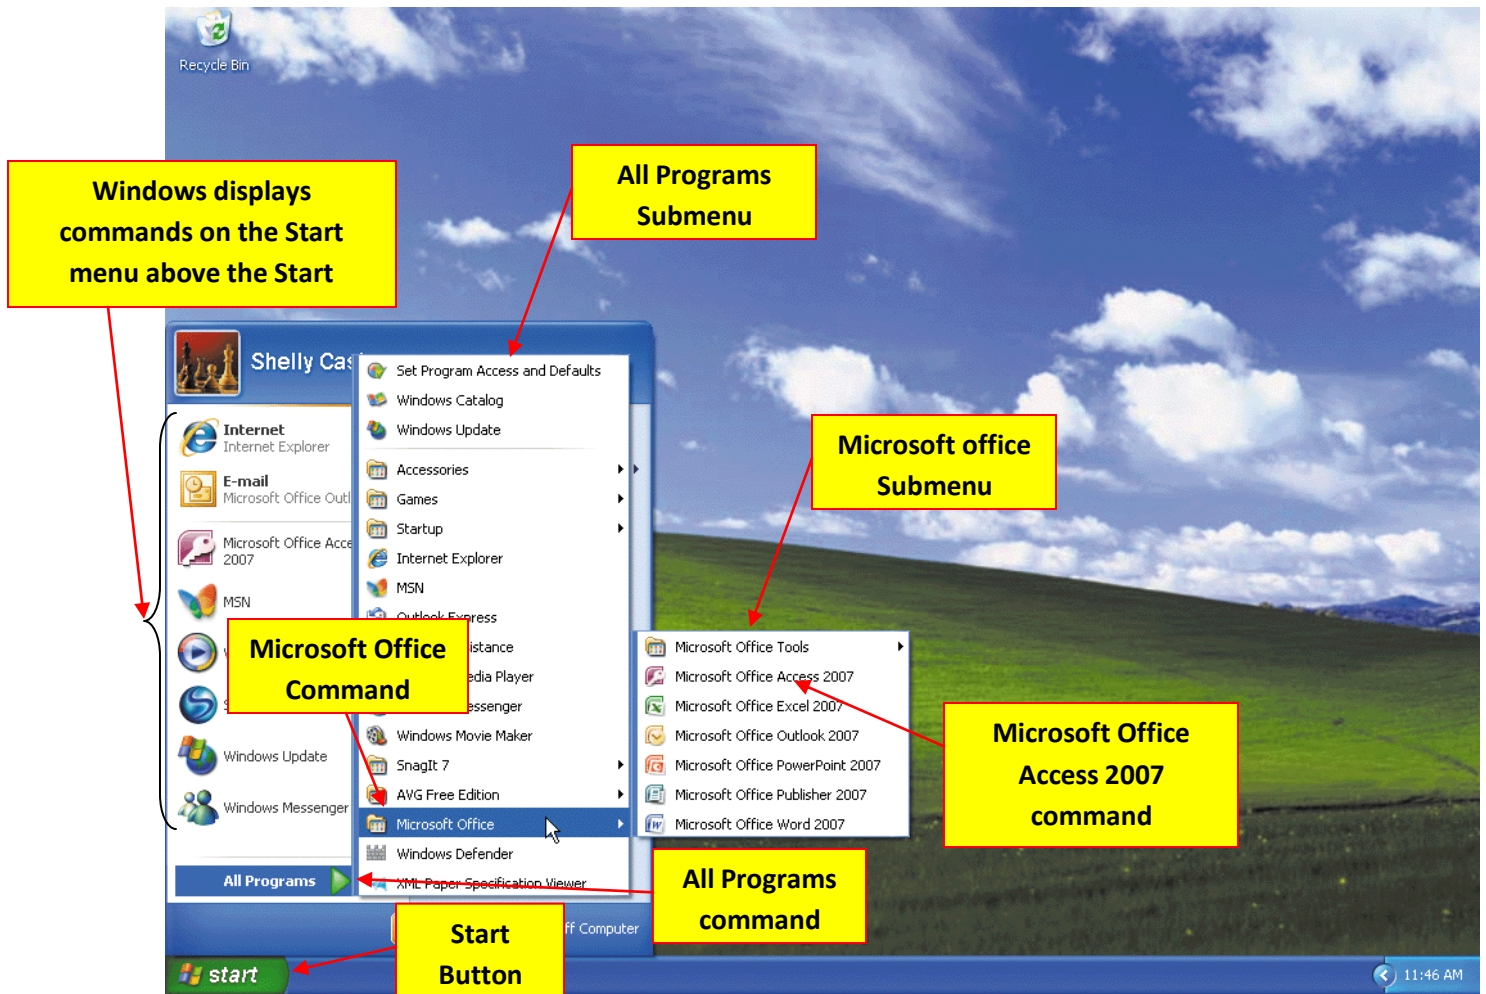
Recycle Bin

Windows displays commands on the Start menu above the Start

All Programs Submenu

Shelly Cas

Internet
Internet Explorer

E-mail
Microsoft Office Outl

Microsoft Office Acce 2007

MSN

Windows Update

Windows Messenger

All Programs

Set Program Access and Defaults
Windows Catalog
Windows Update
Accessories
Games
Startup
Internet Explorer
MSN
Outlook Express
istance
edia Player
essenger
Windows Movie Maker
SnagIt 7
AVG Free Edition
Microsoft Office
Windows Defender
XML Paper Specification Viewer

Microsoft Office Command

Microsoft office Submenu

Microsoft Office Tools
Microsoft Office Access 2007
Microsoft Office Excel 2007
Microsoft Office Outlook 2007
Microsoft Office PowerPoint 2007
Microsoft Office Publisher 2007
Microsoft Office Word 2007

Microsoft Office Access 2007 command

All Programs command

ff Computer

Start Button

start

11:46 AM